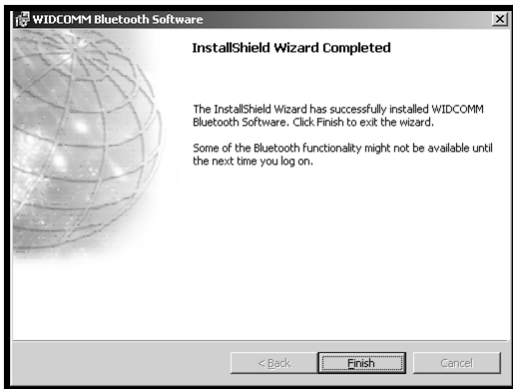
WIDCOMM Bluetooth Software

InstallShield Wizard Completed

The InstallShield Wizard has successfully installed WIDCOMM Bluetooth Software. Click Finish to exit the wizard.

Some of the Bluetooth functionality might not be available until the next time you log on.

< Back

Finish

Cancel